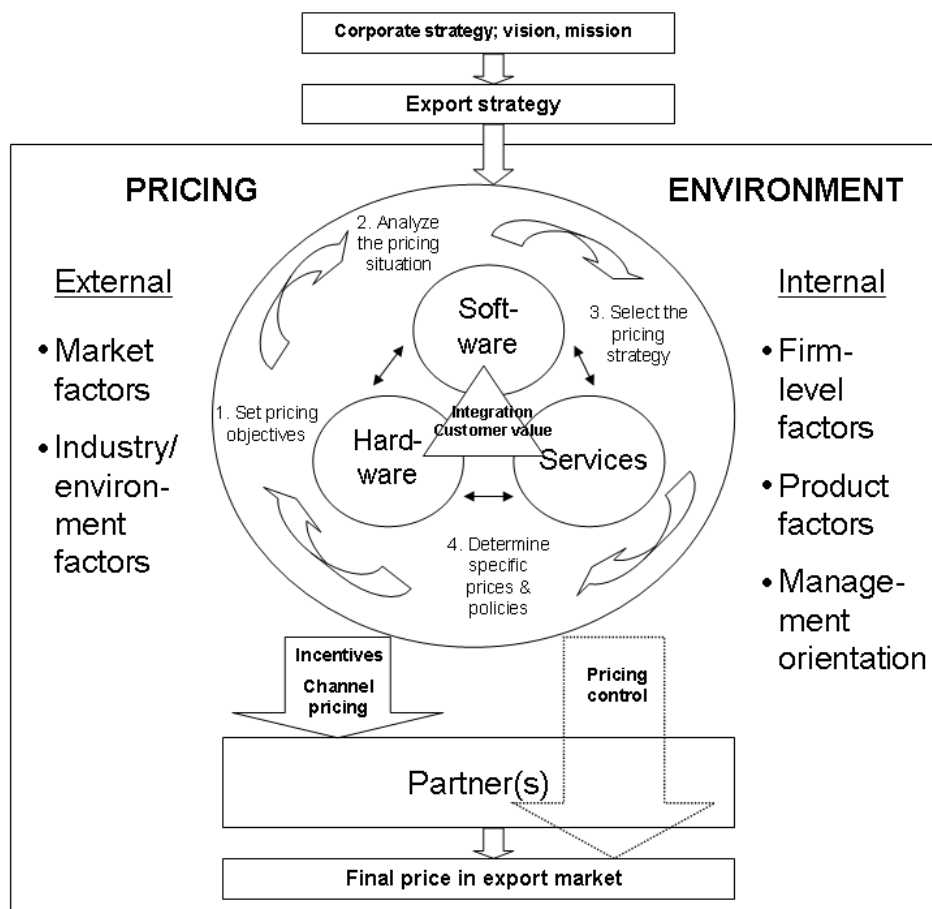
Corporate strategy; vision, mission

Export strategy

PRICING

ENVIRONMENT

External

• Market factors

• Industry/ environment factors

2. Analyze the pricing situation

3. Select the pricing strategy

1. Set pricing objectives

4. Determine specific prices & policies

Software

Hardware

Services

Integration Customer value

Internal

• Firm-level factors

• Product factors

• Management orientation

Incentives

Channel pricing

Pricing control

Partner(s)

Final price in export market